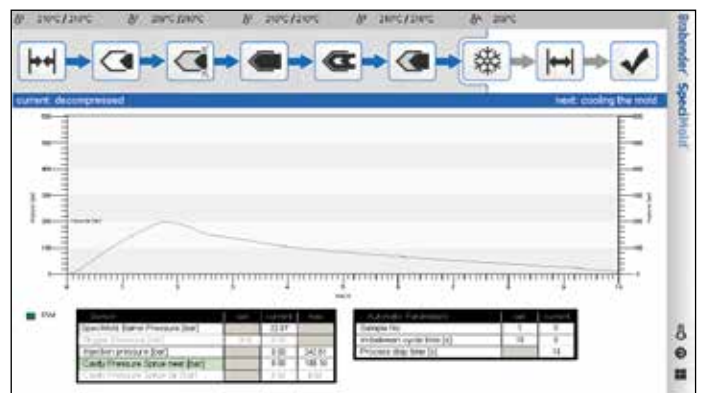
current: decompressed

next: cooling the mold

Brabender SpeciMold

| Sensor | set | current | max |
|---|---|---|---|
| SpeciMold Barrel Pressure [bar] | | 22.87 | |
| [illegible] | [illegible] | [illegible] | |
| Injection pressure [bar] | | 0.00 | 242.80 |
| Cavity Pressure Sprue bar [bar] | | 0.00 | 188.56 |
| Cavity Pressure Sprue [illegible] | | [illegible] | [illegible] |

| Automatic Parameters | set | current |
|---|---|---|
| Sample No | 1 | 0 |
| Inbetween cycle time [s] | 10 | 0 |
| Process step time [s] | | 14 |